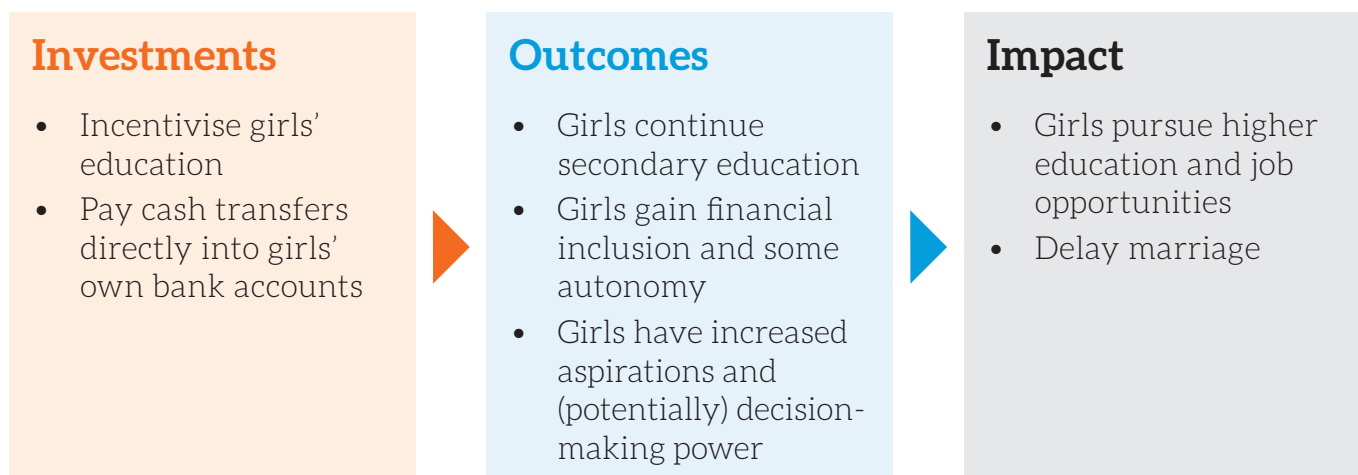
Investments

- Incentivise girls' education
- Pay cash transfers directly into girls' own bank accounts

Outcomes

- Girls continue secondary education
- Girls gain financial inclusion and some autonomy
- Girls have increased aspirations and (potentially) decision-making power

Impact

- Girls pursue higher education and job opportunities
- Delay marriage